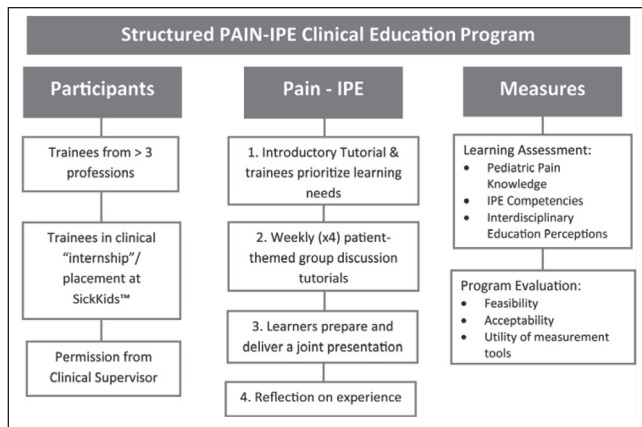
Structured PAIN-IPE Clinical Education Program

Participants

Trainees from > 3 professions

Trainees in clinical "internship"/ placement at SickKids™

Permission from Clinical Supervisor

Pain - IPE

1. Introductory Tutorial & trainees prioritize learning needs

2. Weekly (x4) patient-themed group discussion tutorials

3. Learners prepare and deliver a joint presentation

4. Reflection on experience

Measures

Learning Assessment:
- Pediatric Pain Knowledge
- IPE Competencies
- Interdisciplinary Education Perceptions

Program Evaluation:
- Feasibility
- Acceptability
- Utility of measurement tools